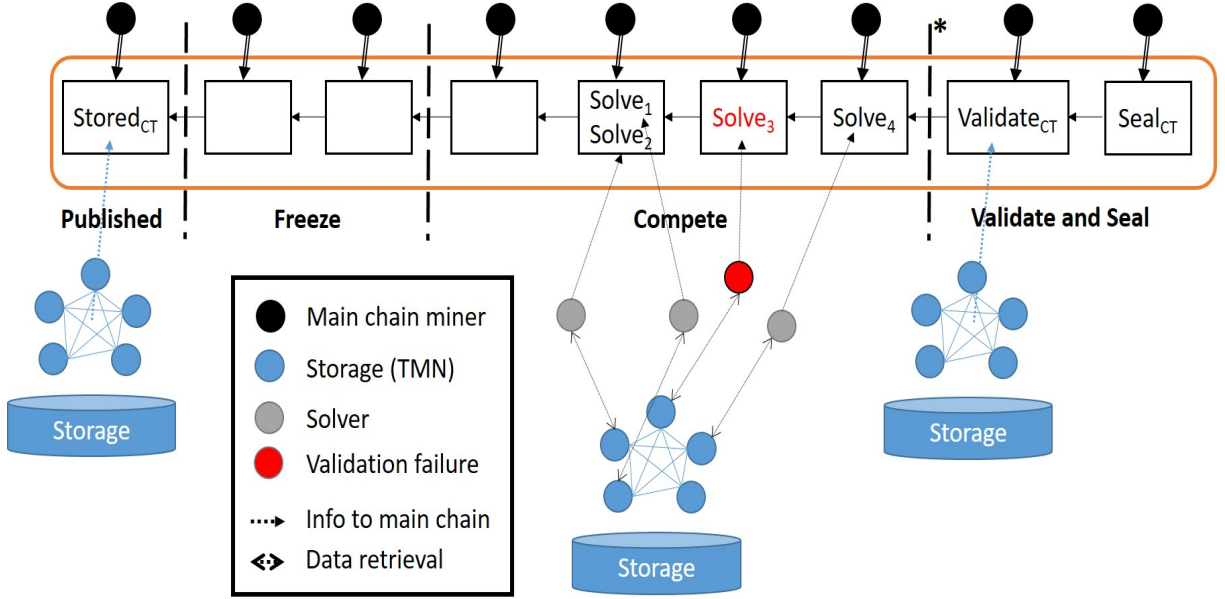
Stored$_{CT}$

Solve$_1$
Solve$_2$

Solve$_3$

Solve$_4$

*

Validate$_{CT}$

Seal$_{CT}$

Published

Freeze

Compete

Validate and Seal

Storage

Main chain miner

Storage (TMN)

Solver

Validation failure

Info to main chain

Data retrieval

Storage

Storage